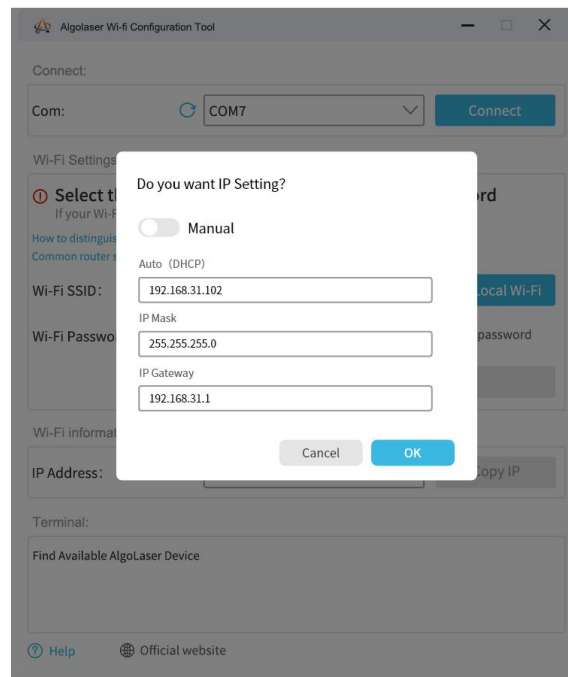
Algolaser Wi-fi Configuration Tool

Connect:

Com:

COM7

Connect

Wi-Fi Settings

Select t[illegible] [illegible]rd

If your Wi-F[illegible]

How to distinguis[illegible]

Common router s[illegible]

Wi-Fi SSID:

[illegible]ocal Wi-Fi

Wi-Fi Passwo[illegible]

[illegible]password

Wi-Fi informat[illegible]

IP Address:

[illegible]opy IP

Do you want IP Setting?

Manual

Auto (DHCP)

192.168.31.102

IP Mask

255.255.255.0

IP Gateway

192.168.31.1

Cancel

OK

Terminal:

Find Available AlgoLaser Device

Help

Official website